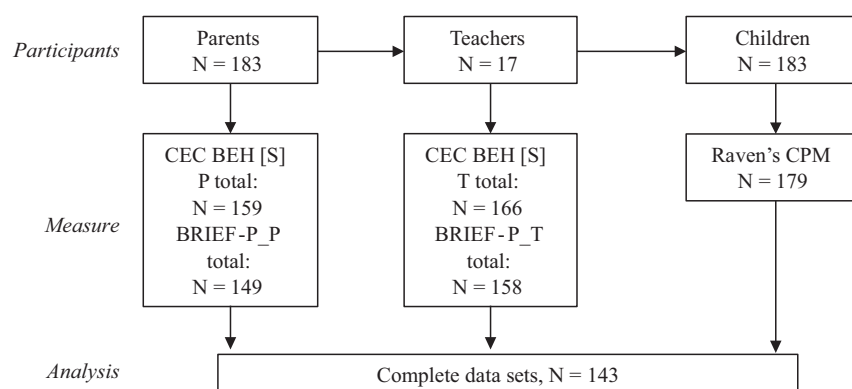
Participants

Parents
N = 183

Teachers
N = 17

Children
N = 183

Measure

CEC BEH [S]
P total:
N = 159
BRIEF-P_P
total:
N = 149

CEC BEH [S]
T total:
N = 166
BRIEF-P_T
total:
N = 158

Raven's CPM
N = 179

Analysis

Complete data sets, N = 143